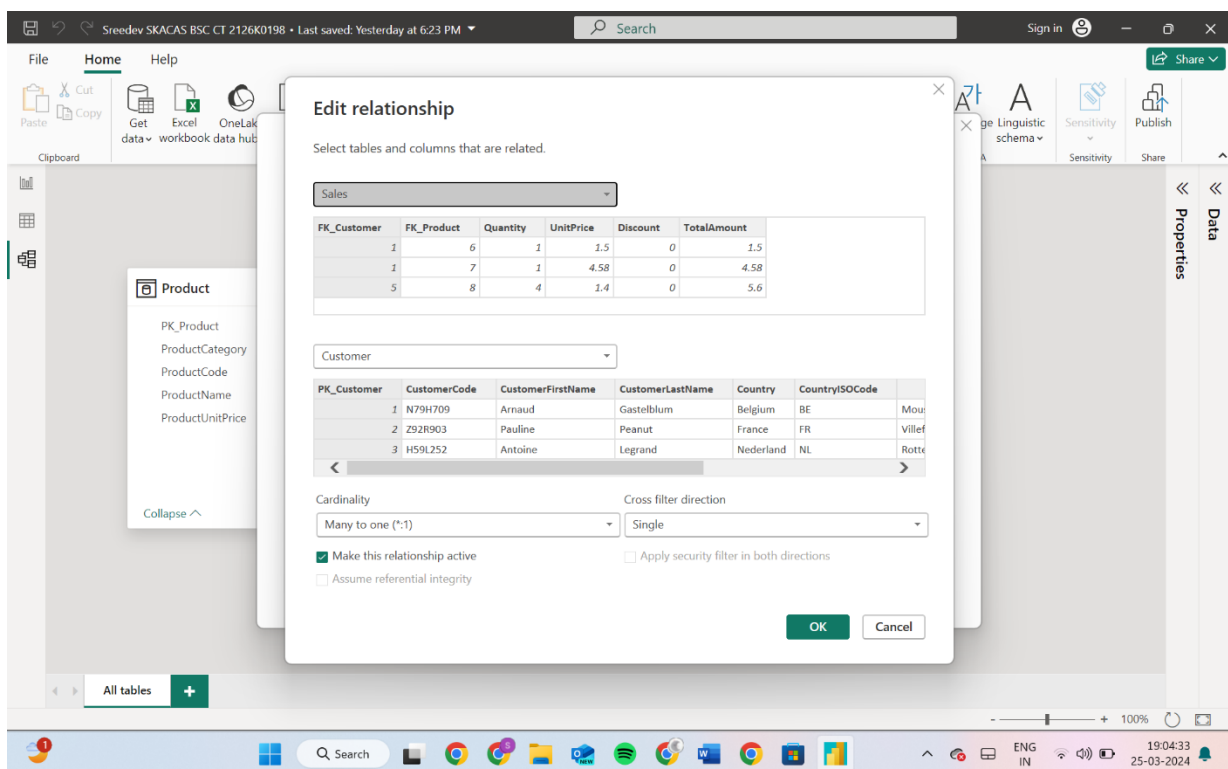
Sreedev SKACAS BSC CT 2126K0198 • Last saved: Yesterday at 6:23 PM

Search

Sign in

File Home Help

Share

Paste Cut Copy Clipboard

Get data Excel workbook OneLake data hub

ge Linguistic schema

Sensitivity Sensitivity

Publish Share

Product

PK_Product
ProductCategory
ProductCode
ProductName
ProductUnitPrice

Collapse

Properties

Data

Edit relationship

Select tables and columns that are related.

Sales

| FK_Customer | FK_Product | Quantity | UnitPrice | Discount | TotalAmount |
|---|---|---|---|---|---|
| 1 | 6 | 1 | 1.5 | 0 | 1.5 |
| 1 | 7 | 1 | 4.58 | 0 | 4.58 |
| 5 | 8 | 4 | 1.4 | 0 | 5.6 |

Customer

| PK_Customer | CustomerCode | CustomerFirstName | CustomerLastName | Country | CountryISOCode | |
|---|---|---|---|---|---|---|
| 1 | N79H709 | Arnaud | Gastelblum | Belgium | BE | Mou |
| 2 | Z92R903 | Pauline | Peanut | France | FR | Villef |
| 3 | H59L252 | Antoine | Legrand | Nederland | NL | Rotte |

Cardinality
Many to one (*:1)

Cross filter direction
Single

Make this relationship active
Apply security filter in both directions
Assume referential integrity

OK Cancel

All tables +

100%

Search

ENG IN 19:04:33 25-03-2024